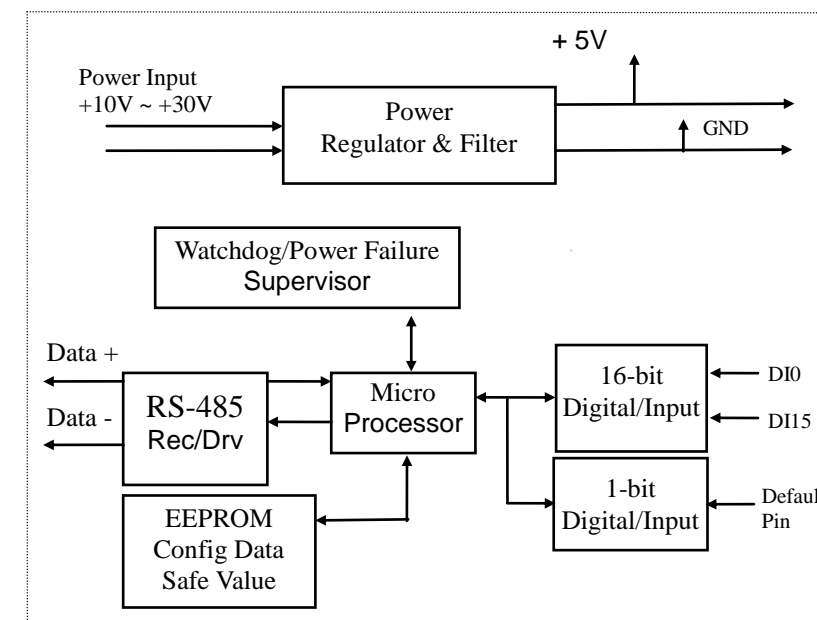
+ 5V

Power Input
+10V ~ +30V

Power
Regulator & Filter

GND

Watchdog/Power Failure
Supervisor

Data +

Data -

RS-485
Rec/Drv

Micro
Processor

16-bit
Digital/Input

DI0

DI15

1-bit
Digital/Input

Defaul
Pin

EEPROM
Config Data
Safe Value